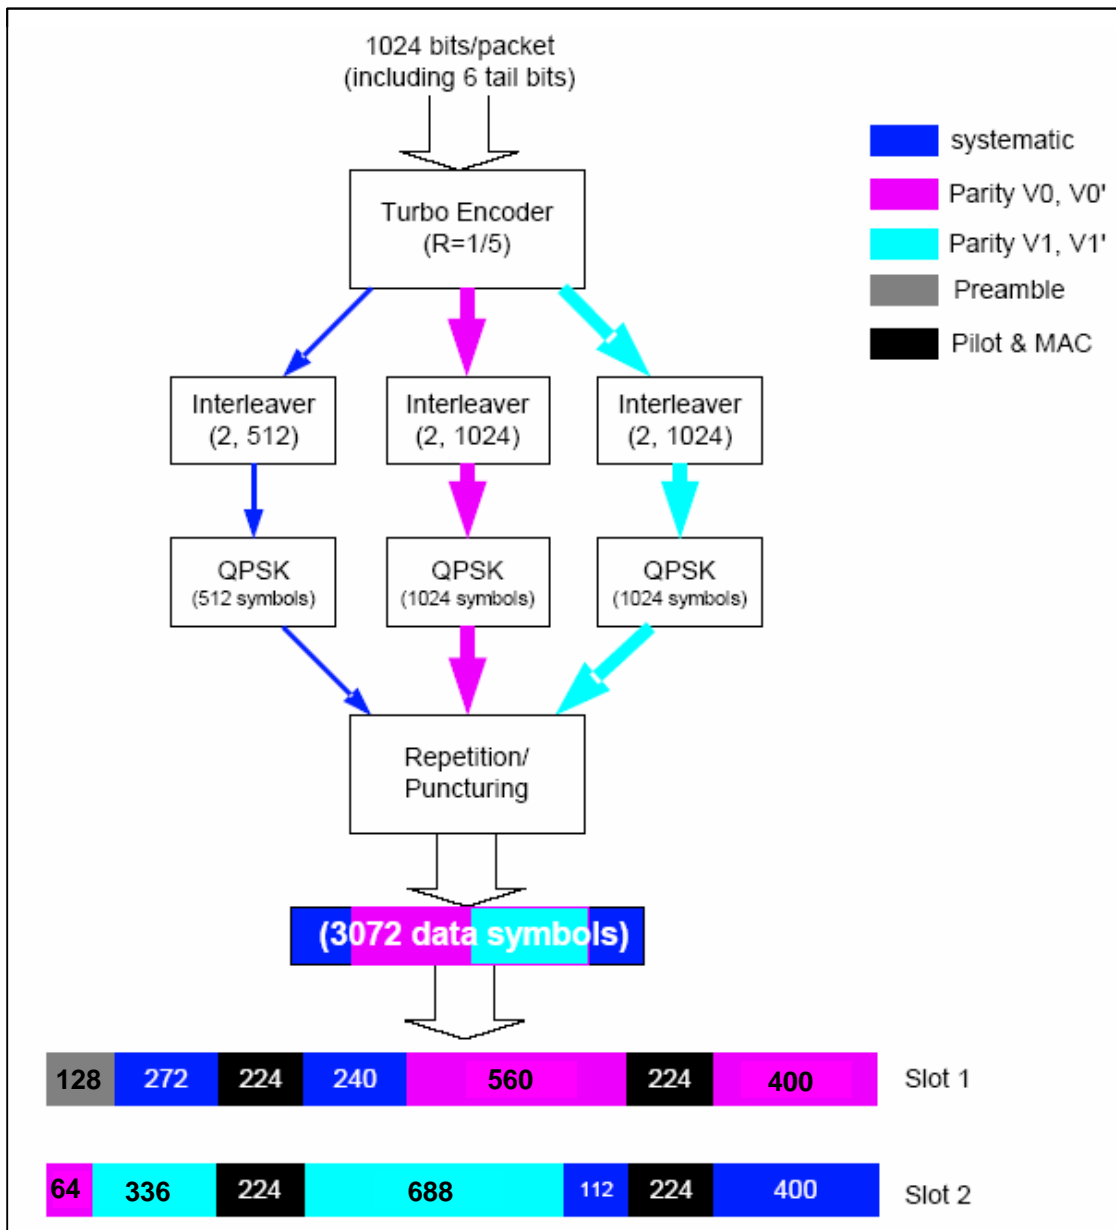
1024 bits/packet
(including 6 tail bits)

systematic
Parity V0, V0'
Parity V1, V1'
Preamble
Pilot & MAC

Turbo Encoder
(R=1/5)

Interleaver
(2, 512)

Interleaver
(2, 1024)

Interleaver
(2, 1024)

QPSK
(512 symbols)

QPSK
(1024 symbols)

QPSK
(1024 symbols)

Repetition/
Puncturing

(3072 data symbols)

| 128 | 272 | 224 | 240 | 560 | 224 | 400 | Slot 1 |
|---|---|---|---|---|---|---|---|
| 64 | 336 | 224 | 688 | 112 | 224 | 400 | Slot 2 |